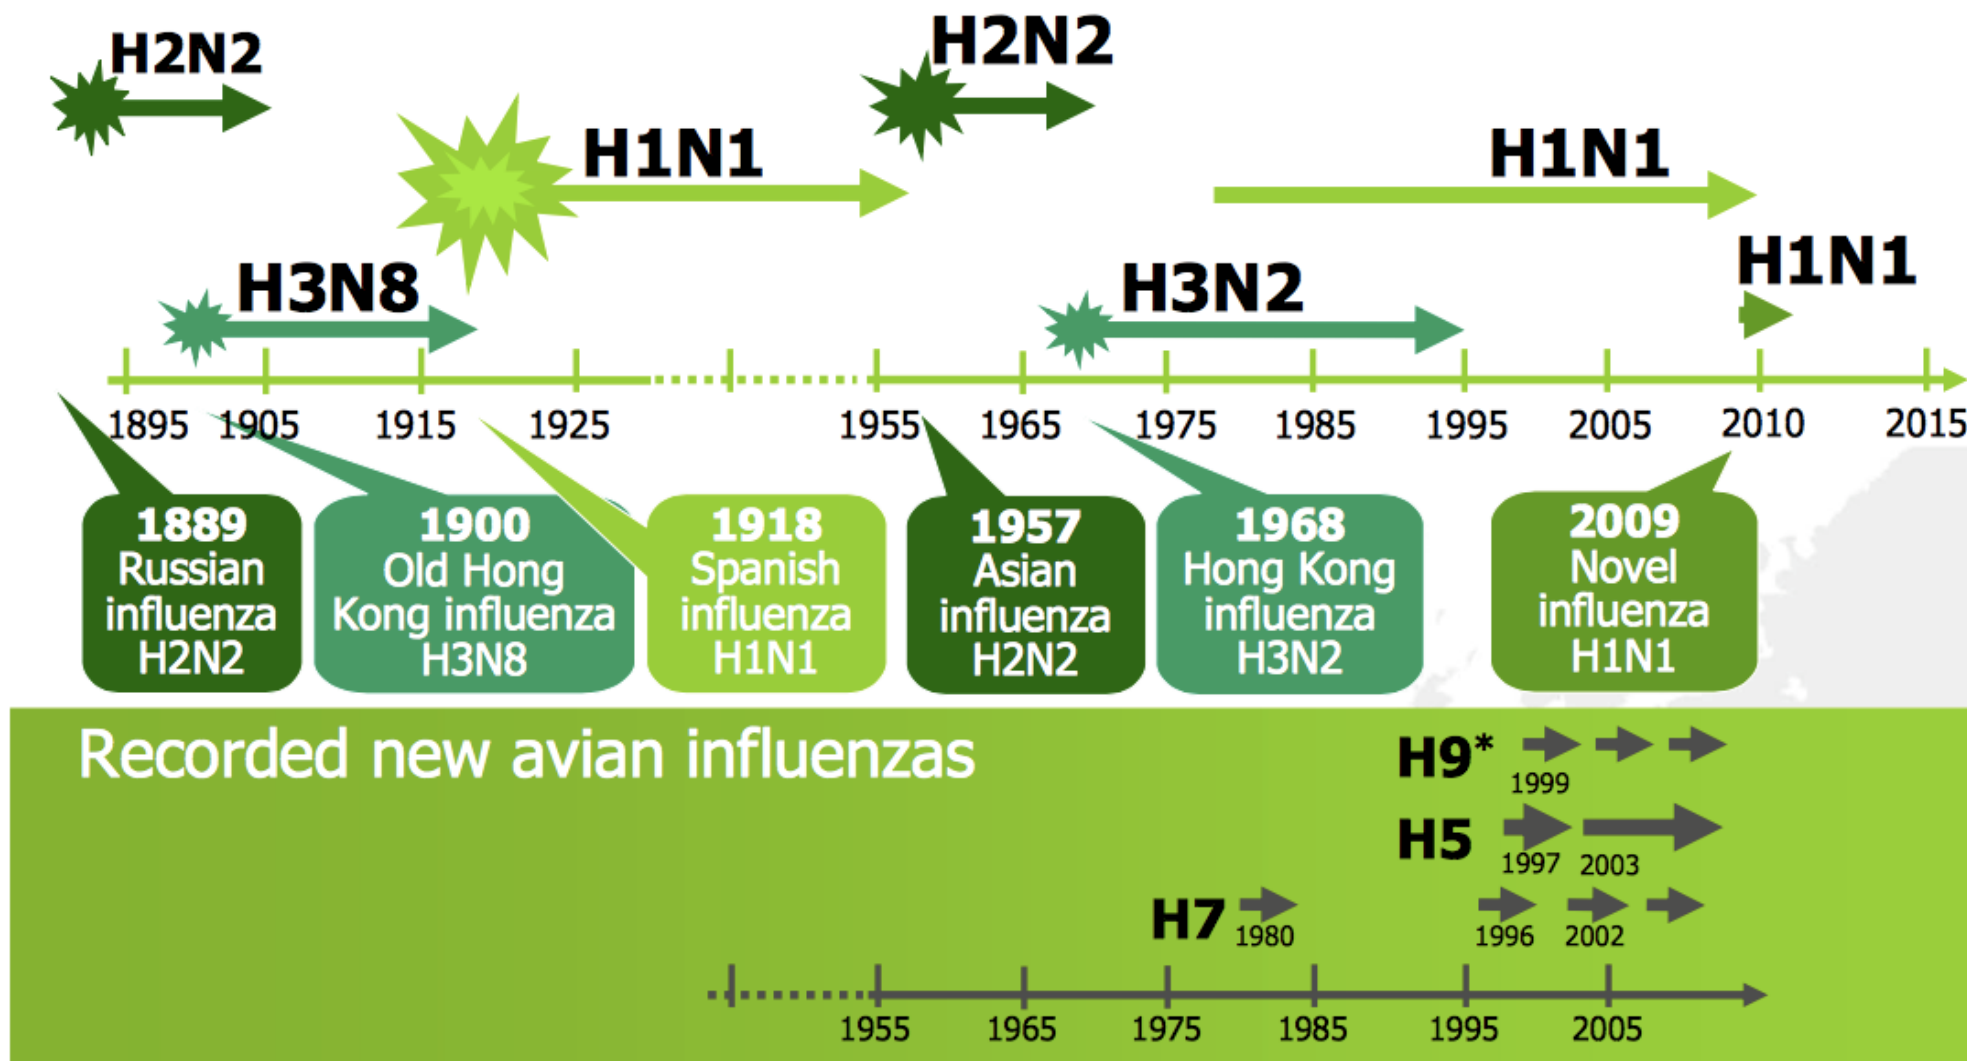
H2N2

H2N2

H1N1

H1N1

H3N8

H3N2

H1N1

1895 1905 1915 1925 1955 1965 1975 1985 1995 2005 2010 2015

1889
Russian influenza
H2N2

1900
Old Hong Kong influenza
H3N8

1918
Spanish influenza
H1N1

1957
Asian influenza
H2N2

1968
Hong Kong influenza
H3N2

2009
Novel influenza
H1N1

Recorded new avian influenzas

H9*
1999

H5
1997 2003

H7
1980 1996 2002

1955 1965 1975 1985 1995 2005